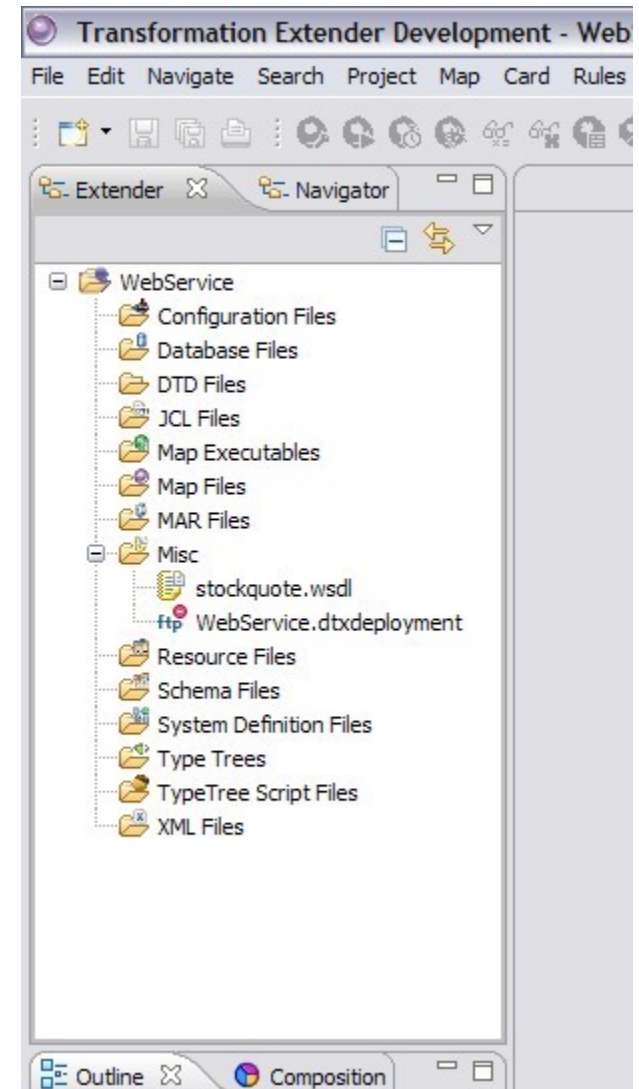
Transformation Extender Development - Web

File Edit Navigate Search Project Map Card Rules

Extender ☒ Navigator

WebService
Configuration Files
Database Files
DTD Files
JCL Files
Map Executables
Map Files
MAR Files
Misc
stockquote.wsdl
ftp WebService.dtxdeployment
Resource Files
Schema Files
System Definition Files
Type Trees
TypeTree Script Files
XML Files

Outline ☒ Composition